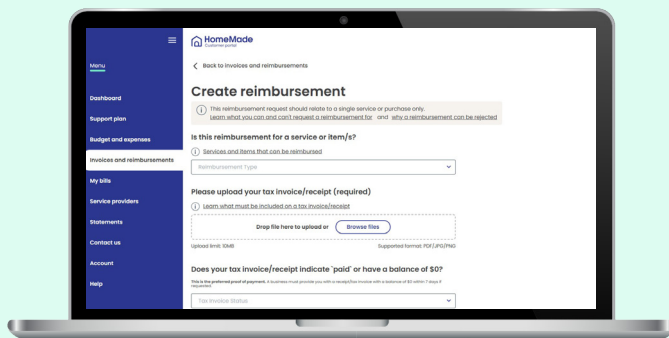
Menu

Dashboard

Support plan

Budget and expenses

Invoices and reimbursements

My bills

Service providers

Statements

Contact us

Account

Help

HomeMade
Customer portal

Back to invoices and reimbursements

Create reimbursement

This reimbursement request should relate to a single service or purchase only.
Learn what you can and can't request a reimbursement for and why a reimbursement can be rejected

Is this reimbursement for a service or item/s?

Services and items that can be reimbursed

Reimbursement Type

Please upload your tax invoice/receipt (required)

Learn what must be included on a tax invoice/receipt

Drop file here to upload or Browse files

Upload limit: 10MB

Supported format: PDF/JPG/PNG

Does your tax invoice/receipt indicate 'paid' or have a balance of $0?

This is the preferred proof of payment. A business must provide you with a receipt/tax invoice with a balance of $0 within 7 days if requested.

Tax Invoice Status